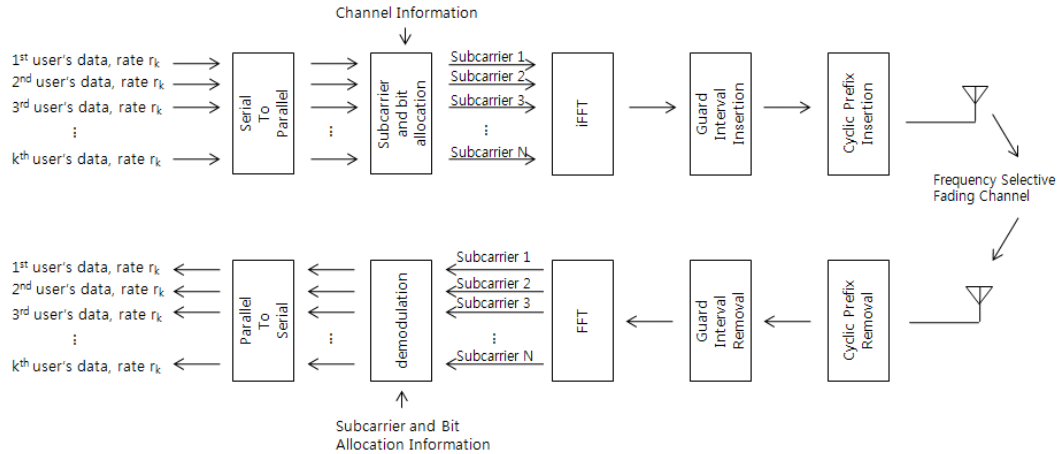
Channel Information

$1^{st}$ user's data, rate $r_k$
$2^{nd}$ user's data, rate $r_k$
$3^{rd}$ user's data, rate $r_k$
⋮
$k^{th}$ user's data, rate $r_k$

Serial To Parallel

⋮

Subcarrier and bit allocation

Subcarrier 1
Subcarrier 2
Subcarrier 3
⋮
Subcarrier N

iFFT

Guard Interval Insertion

Cyclic Prefix Insertion

Frequency Selective Fading Channel

Cyclic Prefix Removal

Guard Interval Removal

FFT

Subcarrier 1
Subcarrier 2
Subcarrier 3
⋮
Subcarrier N

demodulation

⋮

Parallel To Serial

$1^{st}$ user's data, rate $r_k$
$2^{nd}$ user's data, rate $r_k$
$3^{rd}$ user's data, rate $r_k$
⋮
$k^{th}$ user's data, rate $r_k$

Subcarrier and Bit Allocation Information